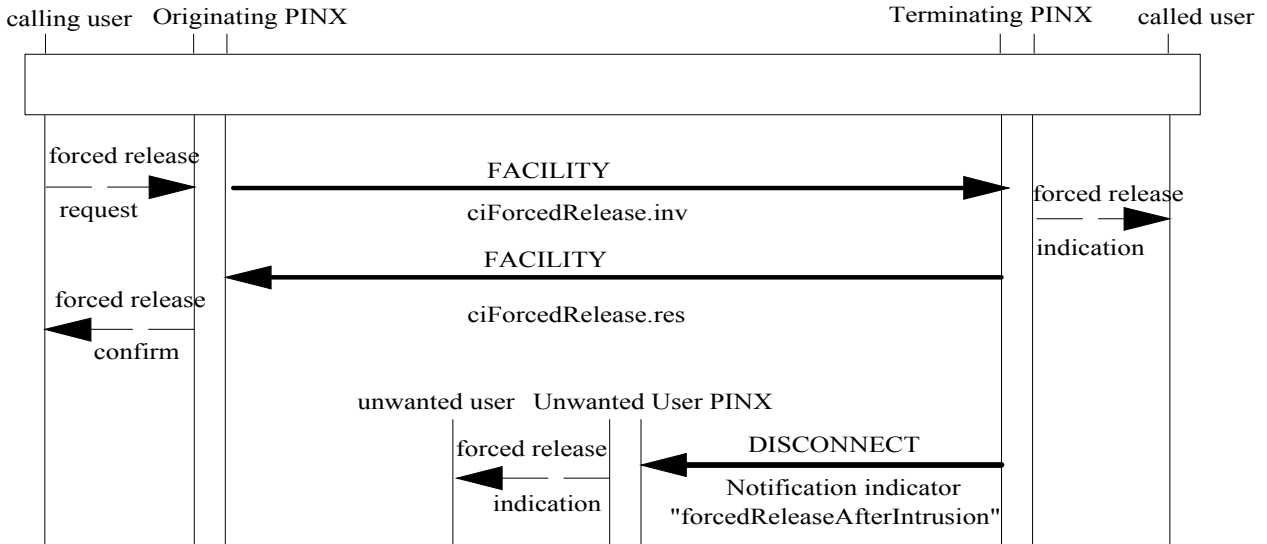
calling user Originating PINX Terminating PINX called user

forced release request

FACILITY

ciForcedRelease.inv

forced release indication

FACILITY

ciForcedRelease.res

forced release confirm

unwanted user Unwanted User PINX

forced release indication

DISCONNECT

Notification indicator "forcedReleaseAfterIntrusion"